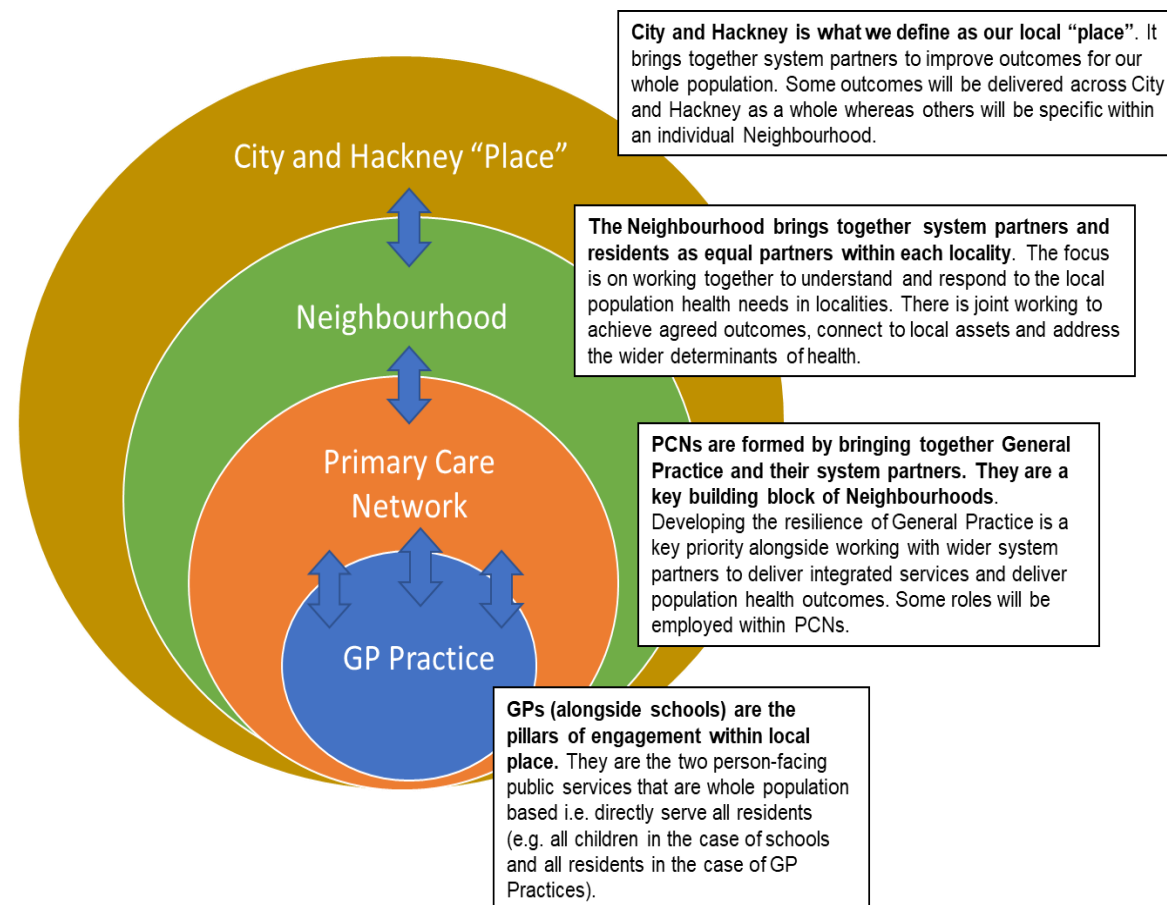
City and Hackney is what we define as our local "place". It brings together system partners to improve outcomes for our whole population. Some outcomes will be delivered across City and Hackney as a whole whereas others will be specific within an individual Neighbourhood.

City and Hackney "Place"

The Neighbourhood brings together system partners and residents as equal partners within each locality. The focus is on working together to understand and respond to the local population health needs in localities. There is joint working to achieve agreed outcomes, connect to local assets and address the wider determinants of health.

Neighbourhood

PCNs are formed by bringing together General Practice and their system partners. They are a key building block of Neighbourhoods. Developing the resilience of General Practice is a key priority alongside working with wider system partners to deliver integrated services and deliver population health outcomes. Some roles will be employed within PCNs.

Primary Care Network

GP Practice

GPs (alongside schools) are the pillars of engagement within local place. They are the two person-facing public services that are whole population based i.e. directly serve all residents (e.g. all children in the case of schools and all residents in the case of GP Practices).